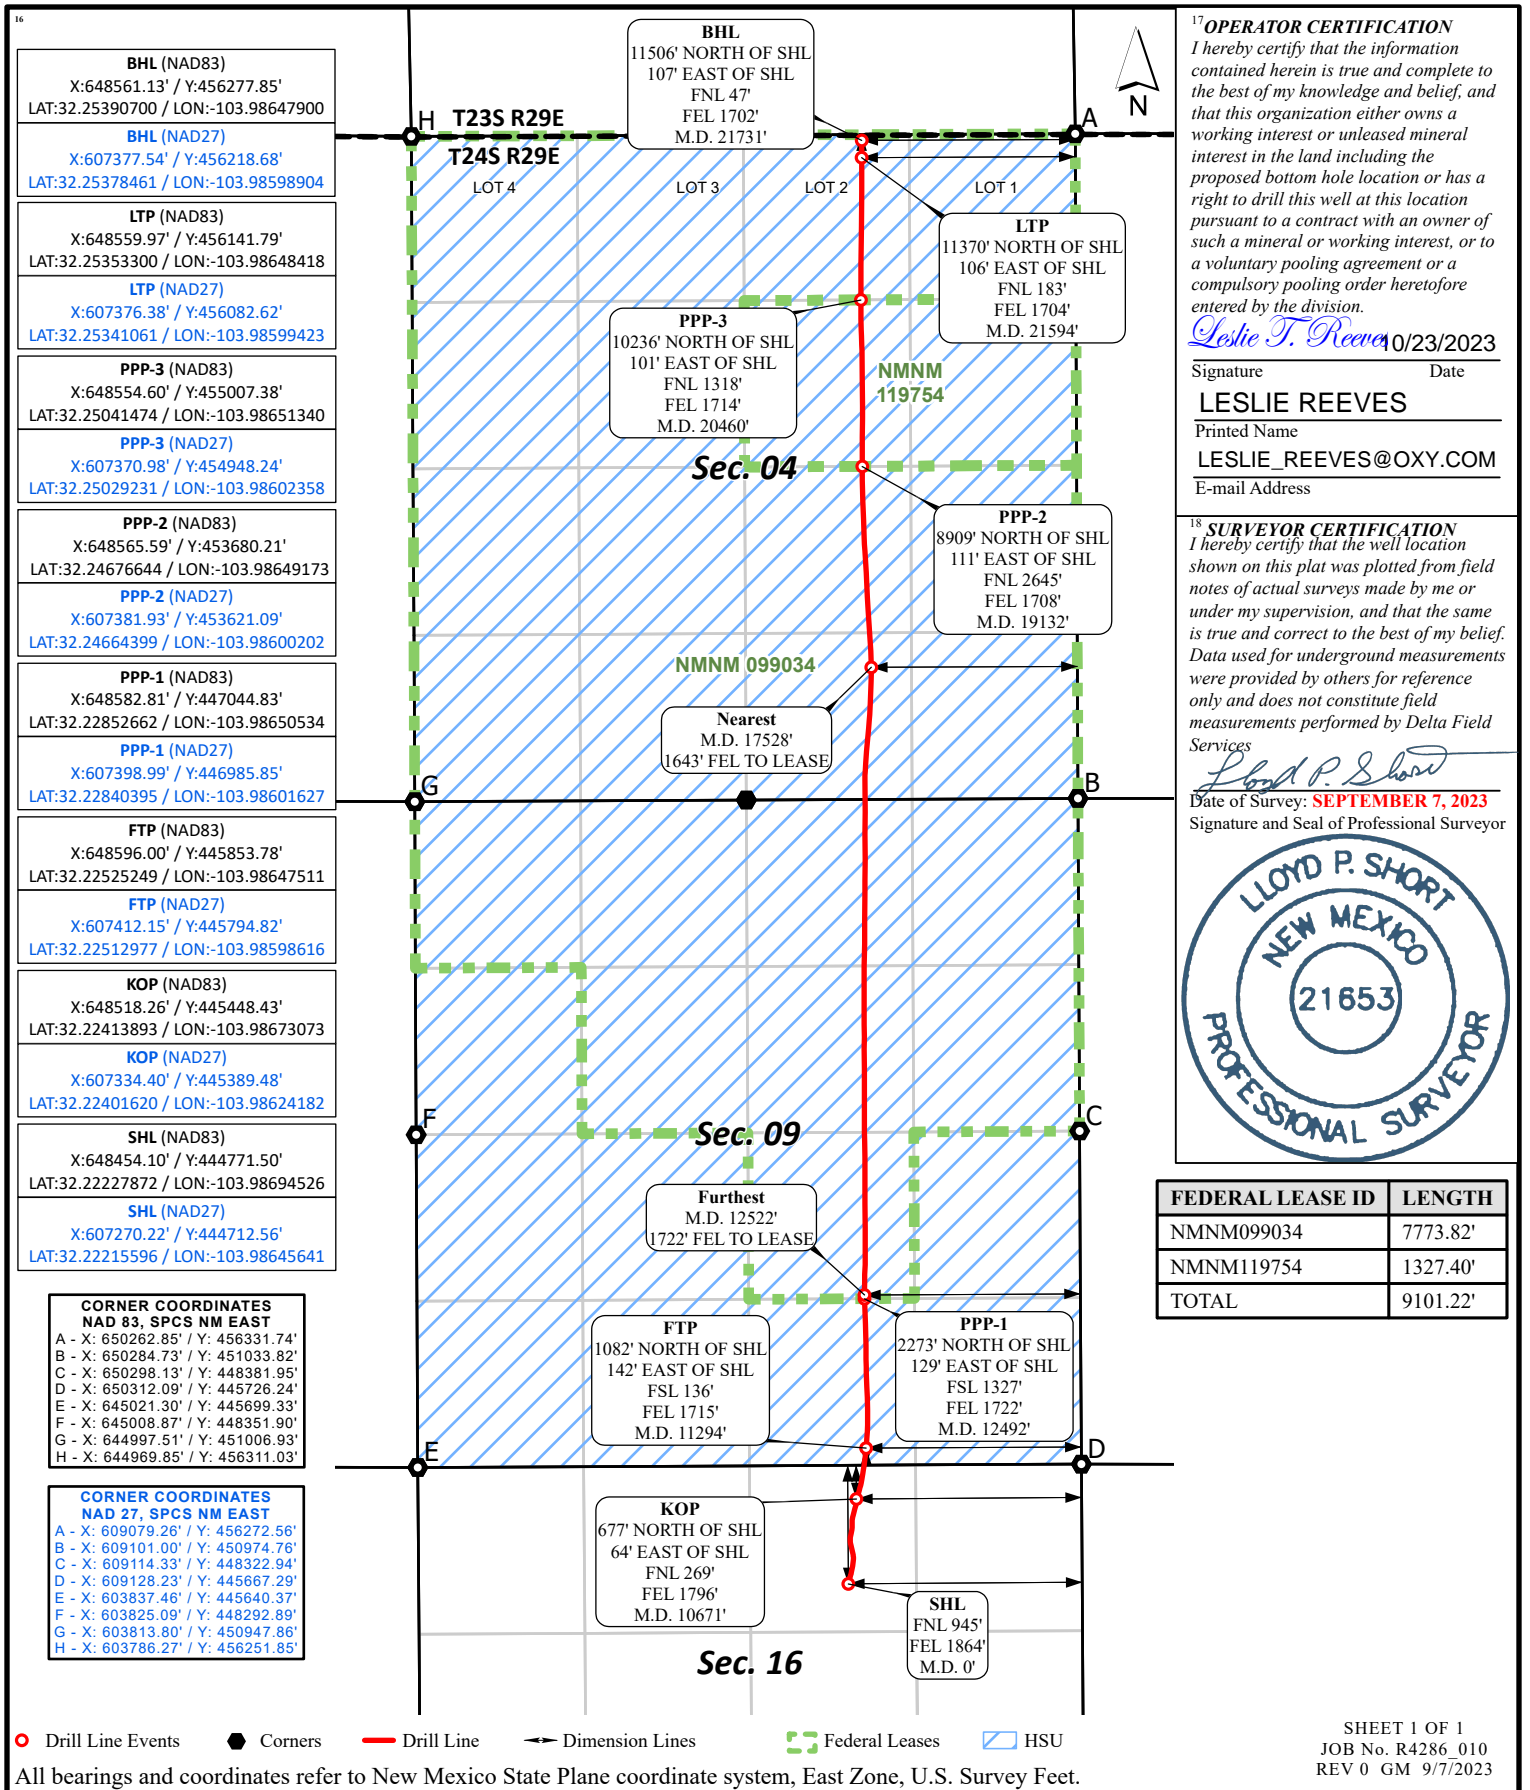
16

BHL (NAD83)
X:648561.13' / Y:456277.85'
LAT:32.25390700 / LON:-103.98647900

BHL (NAD27)
X:607377.54' / Y:456218.68'
LAT:32.25378461 / LON:-103.98598904

LTP (NAD83)
X:648559.97' / Y:456141.79'
LAT:32.25353300 / LON:-103.98648418

LTP (NAD27)
X:607376.38' / Y:456082.62'
LAT:32.25341061 / LON:-103.98599423

PPP-3 (NAD83)
X:648554.60' / Y:455007.38'
LAT:32.25041474 / LON:-103.98651340

PPP-3 (NAD27)
X:607370.98' / Y:454948.24'
LAT:32.25029231 / LON:-103.98602358

PPP-2 (NAD83)
X:648565.59' / Y:453680.21'
LAT:32.24676644 / LON:-103.98649173

PPP-2 (NAD27)
X:607381.93' / Y:453621.09'
LAT:32.24664399 / LON:-103.98600202

PPP-1 (NAD83)
X:648582.81' / Y:447044.83'
LAT:32.22852662 / LON:-103.98650534

PPP-1 (NAD27)
X:607398.99' / Y:446985.85'
LAT:32.22840395 / LON:-103.98601627

FTP (NAD83)
X:648596.00' / Y:445853.78'
LAT:32.22525249 / LON:-103.98647511

FTP (NAD27)
X:607412.15' / Y:445794.82'
LAT:32.22512977 / LON:-103.98598616

KOP (NAD83)
X:648518.26' / Y:445448.43'
LAT:32.22413893 / LON:-103.98673073

KOP (NAD27)
X:607334.40' / Y:445389.48'
LAT:32.22401620 / LON:-103.98624182

SHL (NAD83)
X:648454.10' / Y:444771.50'
LAT:32.22227872 / LON:-103.98694526

SHL (NAD27)
X:607270.22' / Y:444712.56'
LAT:32.22215596 / LON:-103.98645641

CORNER COORDINATES
NAD 83, SPCS NM EAST
A - X: 650262.85' / Y: 456331.74'
B - X: 650284.73' / Y: 451033.82'
C - X: 650298.13' / Y: 448381.95'
D - X: 650312.09' / Y: 445726.24'
E - X: 645021.30' / Y: 445699.33'
F - X: 645008.87' / Y: 448351.90'
G - X: 644997.51' / Y: 451006.93'
H - X: 644969.85' / Y: 456311.03'

CORNER COORDINATES
NAD 27, SPCS NM EAST
A - X: 609079.26' / Y: 456272.56'
B - X: 609101.00' / Y: 450974.76'
C - X: 609114.33' / Y: 448322.94'
D - X: 609128.23' / Y: 445667.29'
E - X: 603837.46' / Y: 445640.37'
F - X: 603825.09' / Y: 448292.89'
G - X: 603813.80' / Y: 450947.86'
H - X: 603786.27' / Y: 456251.85'

BHL
11506' NORTH OF SHL
107' EAST OF SHL
FNL 47'
FEL 1702'
M.D. 21731'

H T23S R29E
T24S R29E
A
N
LOT 4 LOT 3 LOT 2 LOT 1

LTP
11370' NORTH OF SHL
106' EAST OF SHL
FNL 183'
FEL 1704'
M.D. 21594'

PPP-3
10236' NORTH OF SHL
101' EAST OF SHL
FNL 1318'
FEL 1714'
M.D. 20460'

NMNM 119754

Sec. 04

PPP-2
8909' NORTH OF SHL
111' EAST OF SHL
FNL 2645'
FEL 1708'
M.D. 19132'

NMNM 099034

Nearest
M.D. 17528'
1643' FEL TO LEASE

G B

F
Sec. 09
C

Furthest
M.D. 12522'
1722' FEL TO LEASE

FTP
1082' NORTH OF SHL
142' EAST OF SHL
FSL 136'
FEL 1715'
M.D. 11294'

PPP-1
2273' NORTH OF SHL
129' EAST OF SHL
FSL 1327'
FEL 1722'
M.D. 12492'

E D

KOP
677' NORTH OF SHL
64' EAST OF SHL
FNL 269'
FEL 1796'
M.D. 10671'

SHL
FNL 945'
FEL 1864'
M.D. 0'

Sec. 16

17 OPERATOR CERTIFICATION
I hereby certify that the information contained herein is true and complete to the best of my knowledge and belief, and that this organization either owns a working interest or unleased mineral interest in the land including the proposed bottom hole location or has a right to drill this well at this location pursuant to a contract with an owner of such a mineral or working interest, or to a voluntary pooling agreement or a compulsory pooling order heretofore entered by the division.
Leslie T. Reeves 10/23/2023
Signature Date
LESLIE REEVES
Printed Name
LESLIE_REEVES@OXY.COM
E-mail Address

18 SURVEYOR CERTIFICATION
I hereby certify that the well location shown on this plat was plotted from field notes of actual surveys made by me or under my supervision, and that the same is true and correct to the best of my belief. Data used for underground measurements were provided by others for reference only and does not constitute field measurements performed by Delta Field Services
Lloyd P. Short
Date of Survey: SEPTEMBER 7, 2023
Signature and Seal of Professional Surveyor

LLOYD P. SHORT
NEW MEXICO
21653
PROFESSIONAL SURVEYOR

| FEDERAL LEASE ID | LENGTH |
|---|---|
| NMNM099034 | 7773.82' |
| NMNM119754 | 1327.40' |
| TOTAL | 9101.22' |

Drill Line Events Corners Drill Line Dimension Lines Federal Leases HSU

SHEET 1 OF 1
JOB No. R4286_010
REV 0 GM 9/7/2023

All bearings and coordinates refer to New Mexico State Plane coordinate system, East Zone, U.S. Survey Feet.